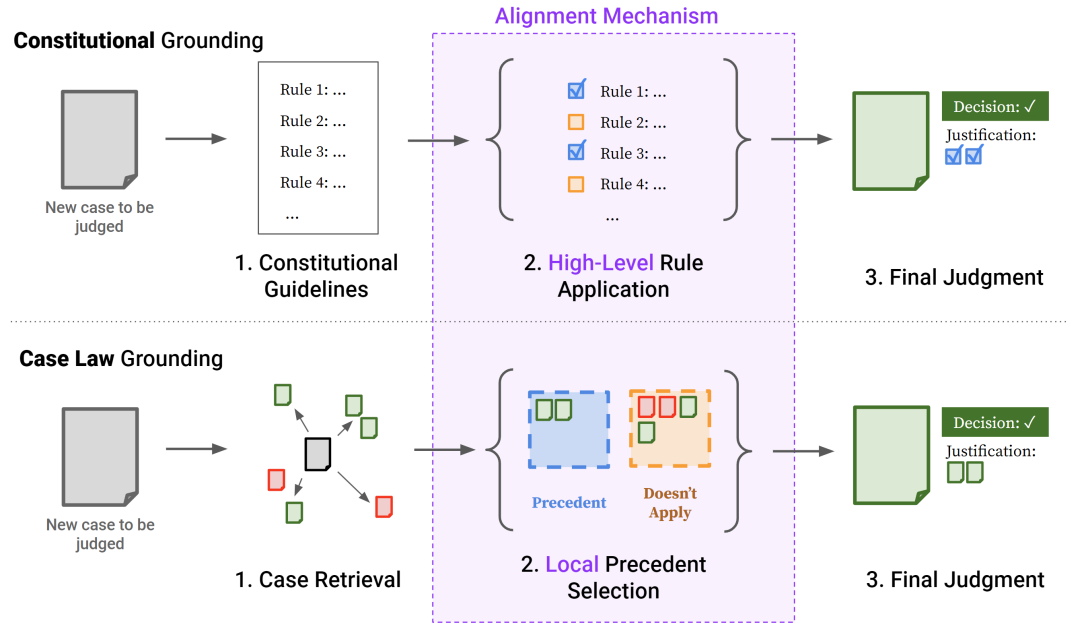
Alignment Mechanism

Constitutional Grounding

New case to be judged

Rule 1: ...
Rule 2: ...
Rule 3: ...
Rule 4: ...
...

1. Constitutional Guidelines

Rule 1: ...
Rule 2: ...
Rule 3: ...
Rule 4: ...
...

2. High-Level Rule Application

Decision: ✓
Justification:

3. Final Judgment

Case Law Grounding

New case to be judged

1. Case Retrieval

Precedent

Doesn't Apply

2. Local Precedent Selection

Decision: ✓
Justification:

3. Final Judgment